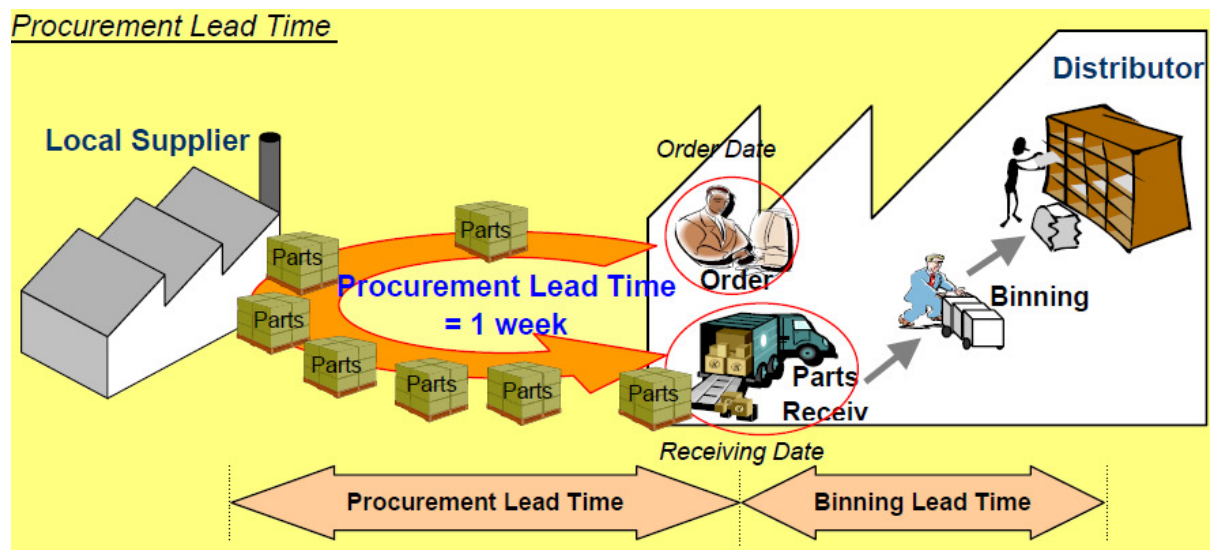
Procurement Lead Time

Distributor

Local Supplier

Order Date

Parts

Parts

Procurement Lead Time
= 1 week

Order

Binning

Parts

Parts

Parts

Parts

Parts

Parts
Receiv

Receiving Date

Procurement Lead Time

Binning Lead Time